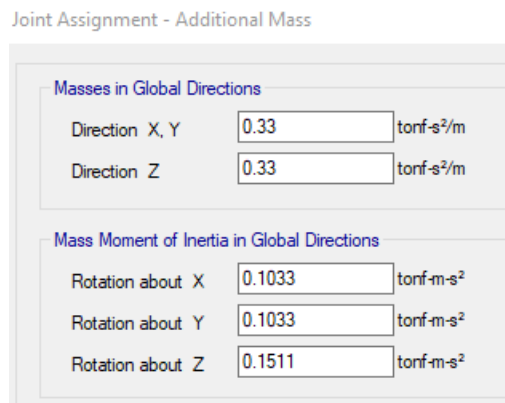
Joint Assignment - Additional Mass

Masses in Global Directions

Direction X, Y 0.33 tonf-s²/m

Direction Z 0.33 tonf-s²/m

Mass Moment of Inertia in Global Directions

Rotation about X 0.1033 tonf-m-s²

Rotation about Y 0.1033 tonf-m-s²

Rotation about Z 0.1511 tonf-m-s²